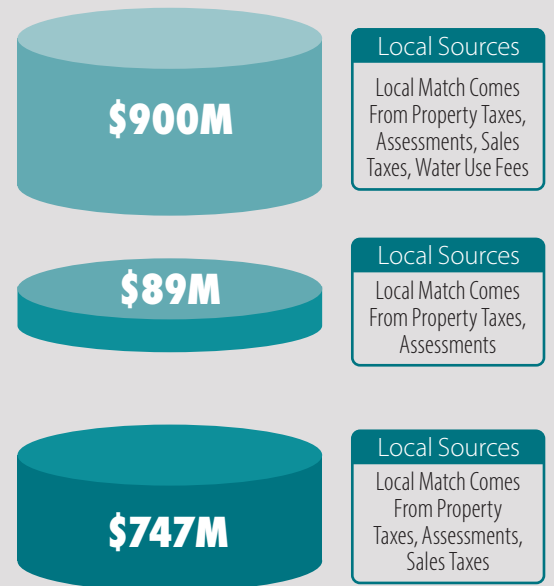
$900M

Local Sources

Local Match Comes From Property Taxes, Assessments, Sales Taxes, Water Use Fees

$89M

Local Sources

Local Match Comes From Property Taxes, Assessments

$747M

Local Sources

Local Match Comes From Property Taxes, Assessments, Sales Taxes